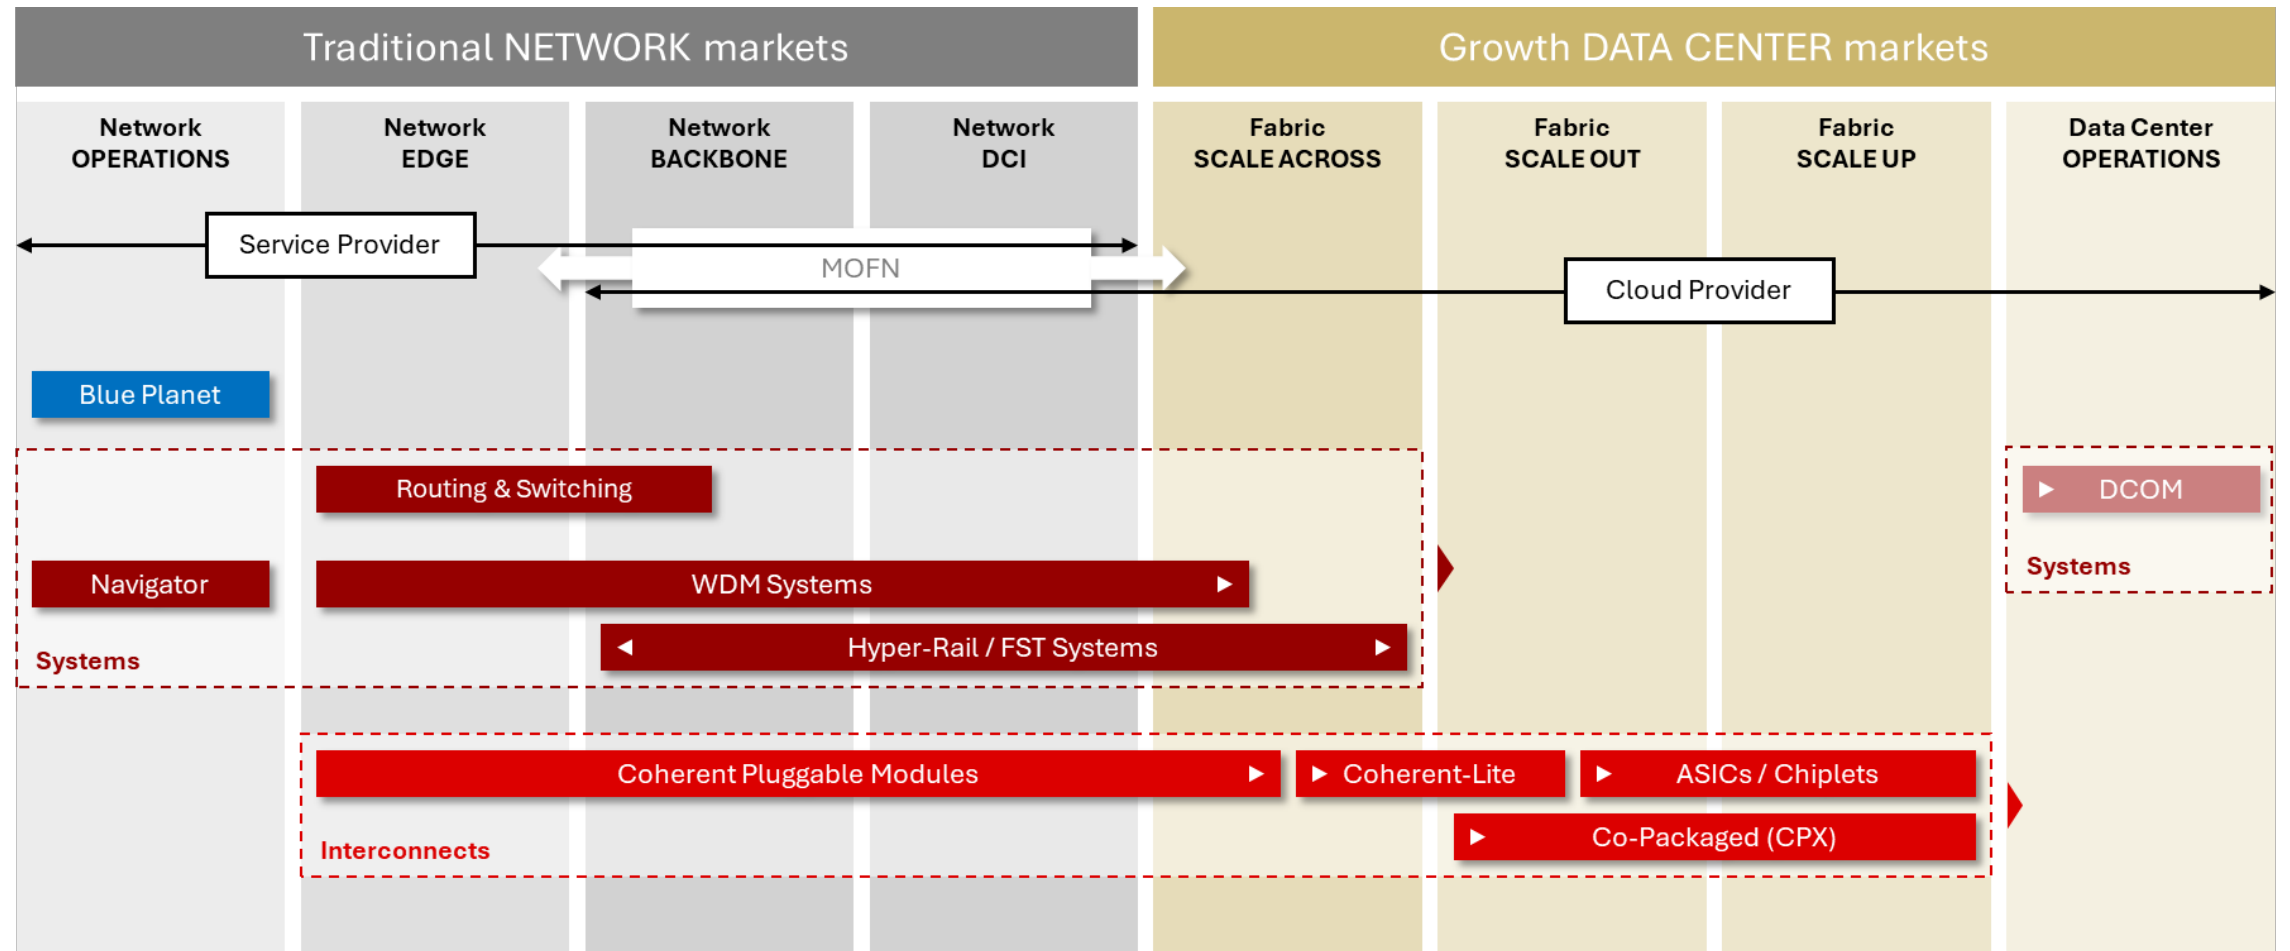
Traditional NETWORK markets

Growth DATA CENTER markets

Network OPERATIONS

Network EDGE

Network BACKBONE

Network DCI

Fabric SCALE ACROSS

Fabric SCALE OUT

Fabric SCALE UP

Data Center OPERATIONS

Service Provider

MOFN

Cloud Provider

Blue Planet

Routing & Switching

DCOM

Navigator

WDM Systems

Systems

Hyper-Rail / FST Systems

Systems

Coherent Pluggable Modules

Coherent-Lite

ASICs / Chiplets

Co-Packaged (CPX)

Interconnects